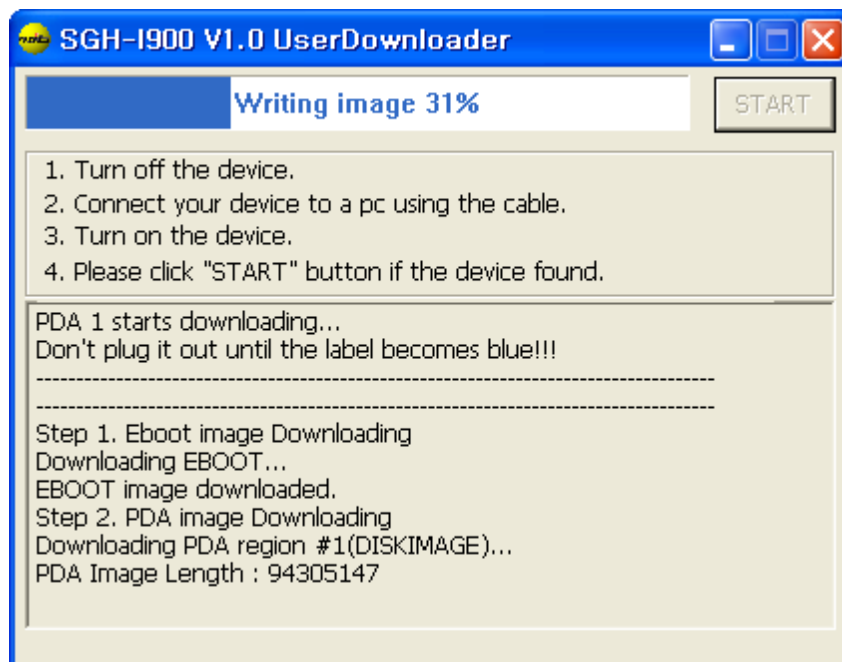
SGH-I900 V1.0 UserDownloader

Writing image 31%

START

1. Turn off the device.
2. Connect your device to a pc using the cable.
3. Turn on the device.
4. Please click "START" button if the device found.

PDA 1 starts downloading...
Don't plug it out until the label becomes blue!!!
------------------------------------------------------------------------------------
------------------------------------------------------------------------------------
Step 1. Eboot image Downloading
Downloading EBOOT...
EBOOT image downloaded.
Step 2. PDA image Downloading
Downloading PDA region #1(DISKIMAGE)...
PDA Image Length : 94305147